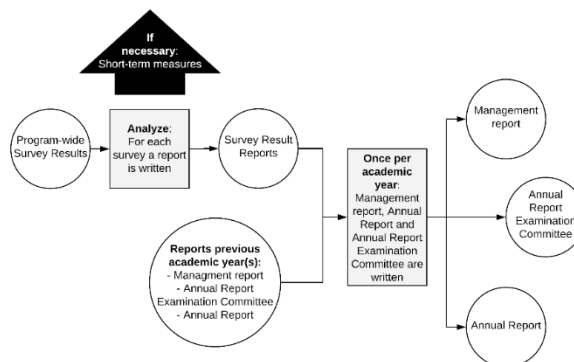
If necessary: Short-term measures

Program-wide Survey Results

Analyze: For each survey a report is written

Survey Result Reports

Reports previous academic year(s):
- Managment report
- Annual Report Examination Committee
- Annual Report

Once per academic year: Management report, Annual Report and Annual Report Examination Committee are written

Management report

Annual Report Examination Committee

Annual Report